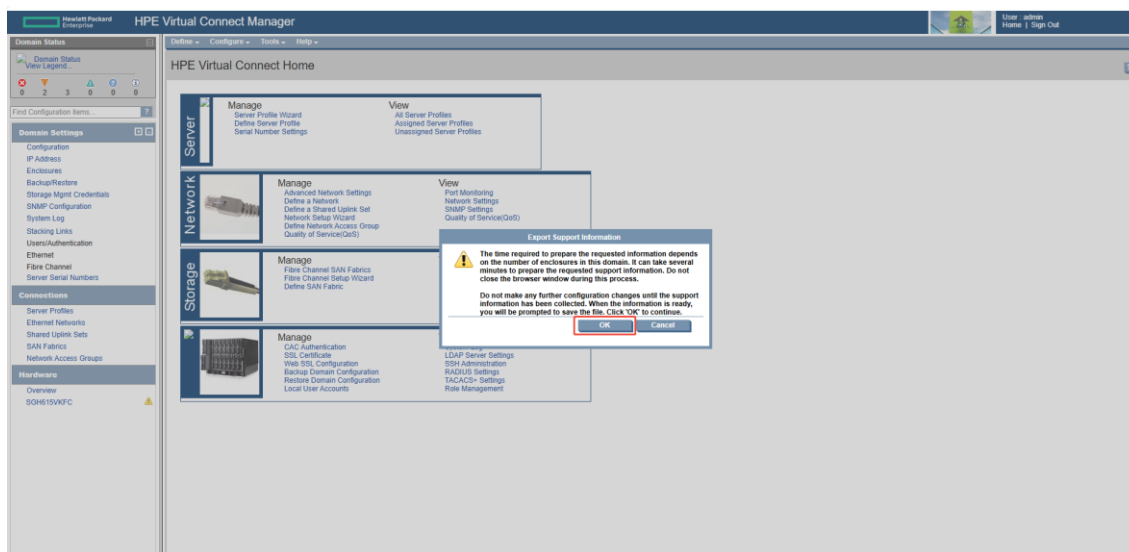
Hewlett Packard Enterprise

HPE Virtual Connect Manager

User : admin
Home | Sign Out

Domain Status

Domain Status
View Legend...

0 2 3 0 0 0

Find Configuration Items...

Domain Settings

Configuration
IP Address
Enclosures
Backup/Restore
Storage Mgmt Credentials
SNMP Configuration
System Log
Stacking Links
Users/Authentication
Ethernet
Fibre Channel
Server Serial Numbers

Connections

Server Profiles
Ethernet Networks
Shared Uplink Sets
SAN Fabrics
Network Access Groups

Hardware

Overview
SGH615VKFC

Define ▾ Configure ▾ Tools ▾ Help ▾

HPE Virtual Connect Home

Server

Manage
Server Profile Wizard
Define Server Profile
Serial Number Settings

View
All Server Profiles
Assigned Server Profiles
Unassigned Server Profiles

Network

Manage
Advanced Network Settings
Define a Network
Define a Shared Uplink Set
Network Setup Wizard
Define Network Access Group
Quality of Service(QoS)

View
Port Monitoring
Network Settings
SNMP Settings
Quality of Service(QoS)

Storage

Manage
Fibre Channel SAN Fabrics
Fibre Channel Setup Wizard
Define SAN Fabric

Manage
CAC Authentication
SSL Certificate
Web SSL Configuration
Backup Domain Configuration
Restore Domain Configuration
Local User Accounts

LDAP Server Settings
SSH Administration
RADIUS Settings
TACACS+ Settings
Role Management

Export Support Information

The time required to prepare the requested information depends on the number of enclosures in this domain. It can take several minutes to prepare the requested support information. Do not close the browser window during this process.

Do not make any further configuration changes until the support information has been collected. When the information is ready, you will be prompted to save the file. Click 'OK' to continue.

OK Cancel